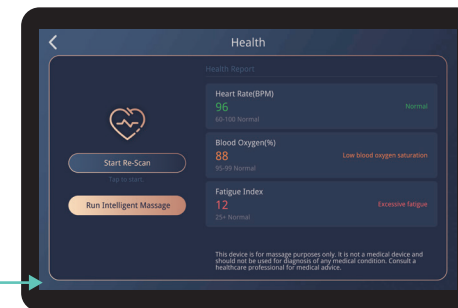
Health

Health Report

Start Re-Scan

Tap to start

Run Intelligent Massage

Heart Rate(BPM)
96
60-100 Normal
Normal

Blood Oxygen(%)
88
95-99 Normal
Low blood oxygen saturation

Fatigue Index
12
25+ Normal
Excessive fatigue

This device is for massage purposes only. It is not a medical device and should not be used for diagnosis of any medical condition. Consult a healthcare professional for medical advice.